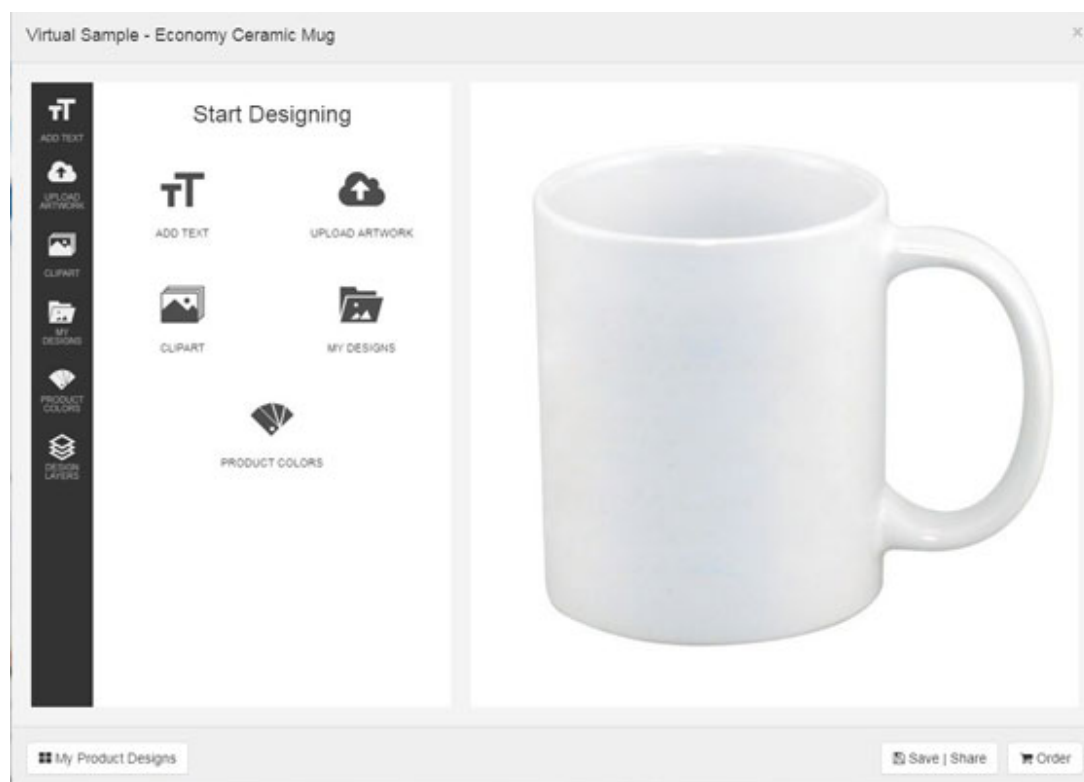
Virtual Sample - Economy Ceramic Mug

×

ADD TEXT

UPLOAD ARTWORK

CLIPART

MY DESIGNS

PRODUCT COLORS

DESIGN LAYERS

Start Designing

ADD TEXT

UPLOAD ARTWORK

CLIPART

MY DESIGNS

PRODUCT COLORS

My Product Designs

Save | Share

Order